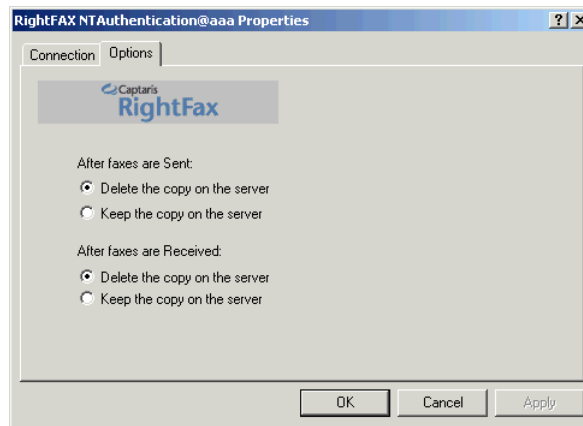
RightFAX NTAuthentication@aaa Properties

?

Connection

Options

Captaris RightFax

After faxes are Sent:

Delete the copy on the server

Keep the copy on the server

After faxes are Received:

Delete the copy on the server

Keep the copy on the server

OK

Cancel

Apply